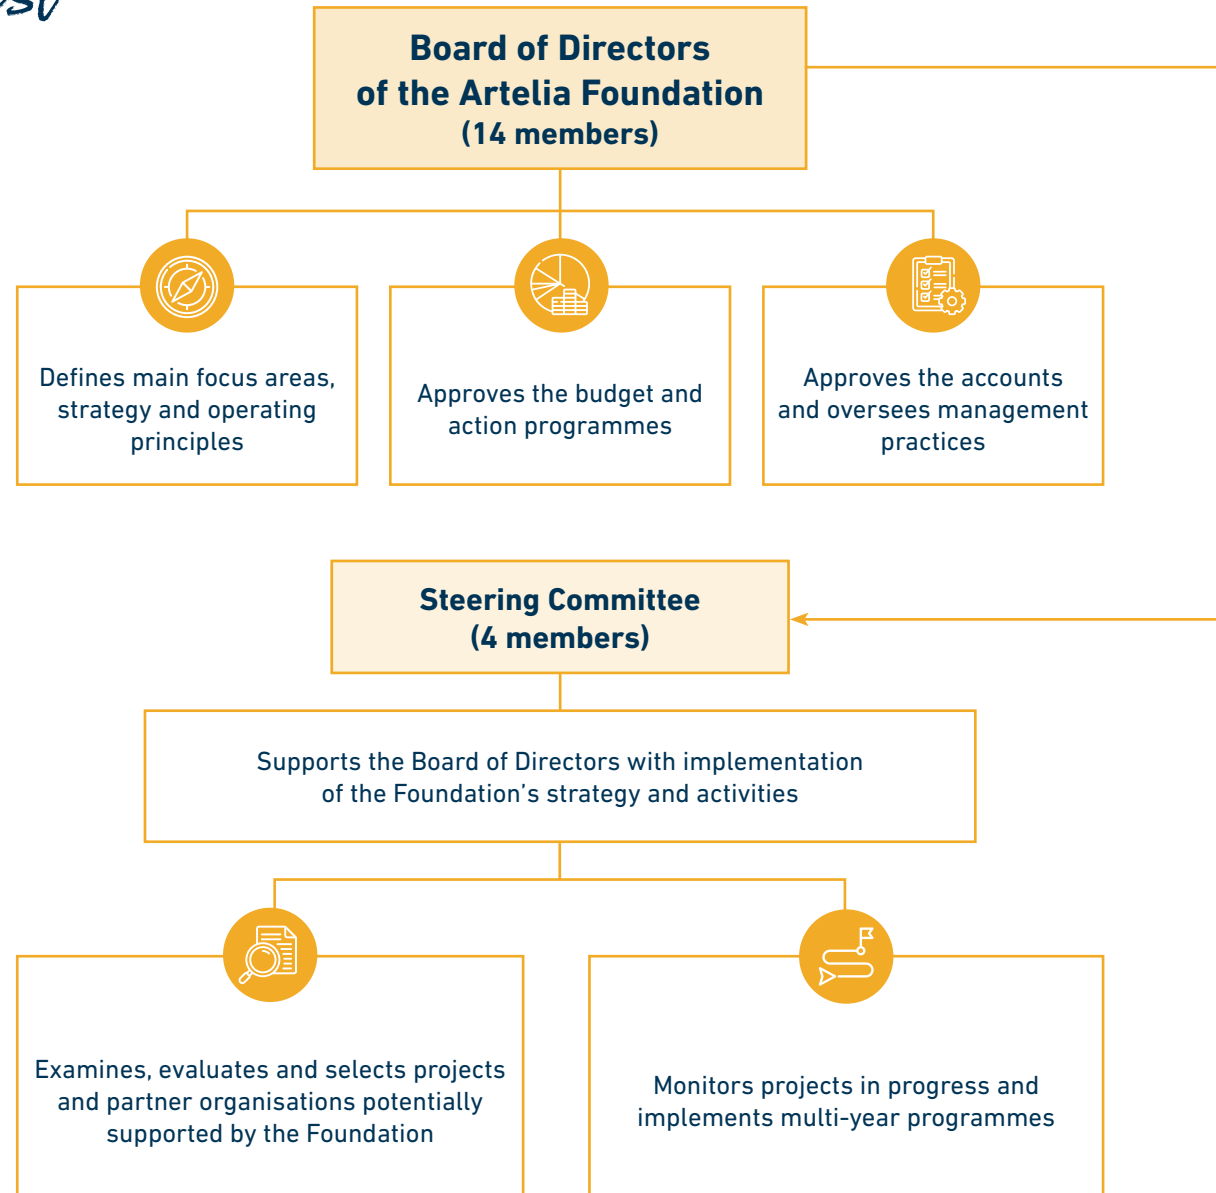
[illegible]

Board of Directors of the Artelia Foundation (14 members)

Defines main focus areas, strategy and operating principles

Approves the budget and action programmes

Approves the accounts and oversees management practices

Steering Committee (4 members)

Supports the Board of Directors with implementation of the Foundation's strategy and activities

Examines, evaluates and selects projects and partner organisations potentially supported by the Foundation

Monitors projects in progress and implements multi-year programmes